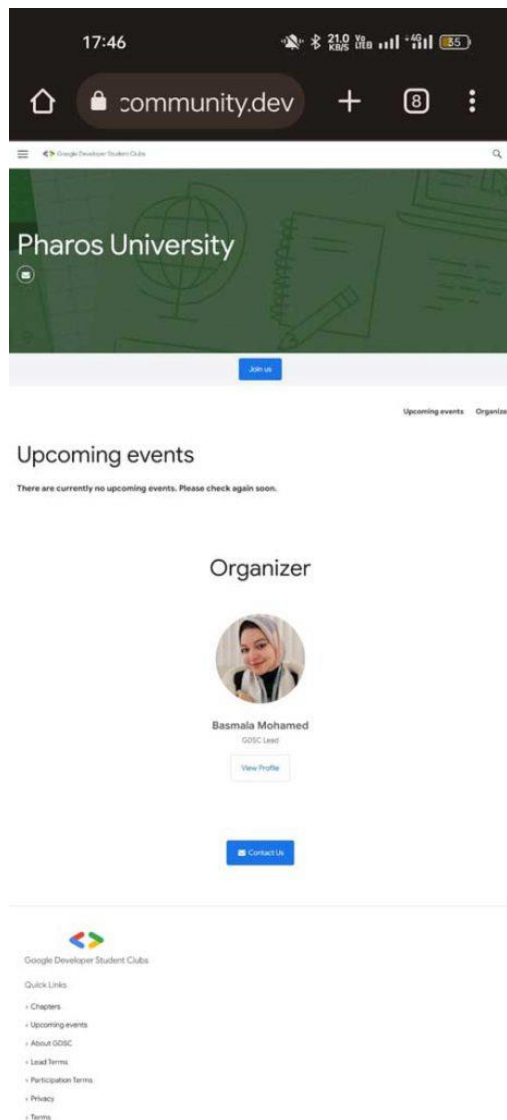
17:46 21.0 KB/S 35

community.dev + 8

Google Developer Student Clubs

Pharos University

Join us

Upcoming events Organiz

Upcoming events

There are currently no upcoming events. Please check again soon.

Organizer

Basmala Mohamed
GDSC Lead

View Profile

Contact Us

Google Developer Student Clubs

Quick Links

Chapters

Upcoming events

About GDSC

Lead Terms

Participation Terms

Privacy

Terms